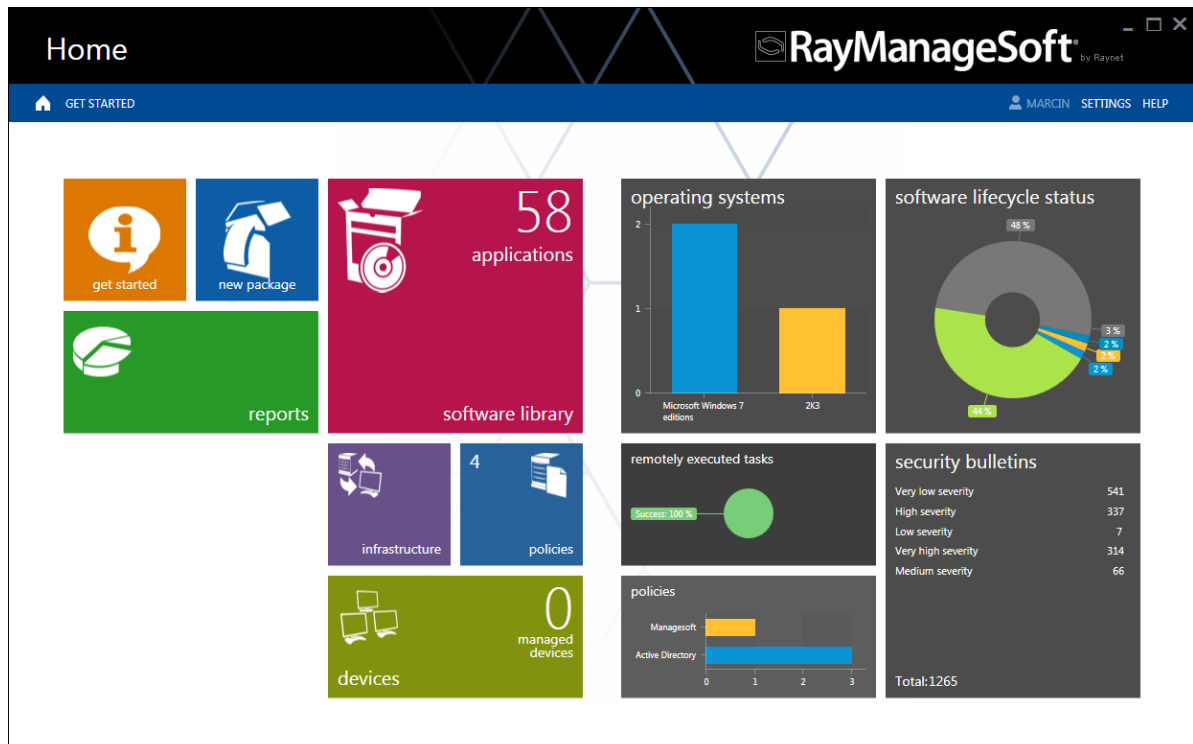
Home

RayManageSoft® by Raynet

GET STARTED

MARCIN SETTINGS HELP

get started

new package

reports

58
applications

software library

operating systems

2
1
0

Microsoft Windows 7 editions

2K3

software lifecycle status

48 %
3 %
2 %
2 %
2 %
44 %

infrastructure

4
policies

remotely executed tasks

Success: 100 %

security bulletins

| Very low severity | 541 |
|---|---|
| High severity | 337 |
| Low severity | 7 |
| Very high severity | 314 |
| Medium severity | 66 |

0
managed devices

devices

policies

Managesoft
Active Directory
0 1 2 3

Total:1265